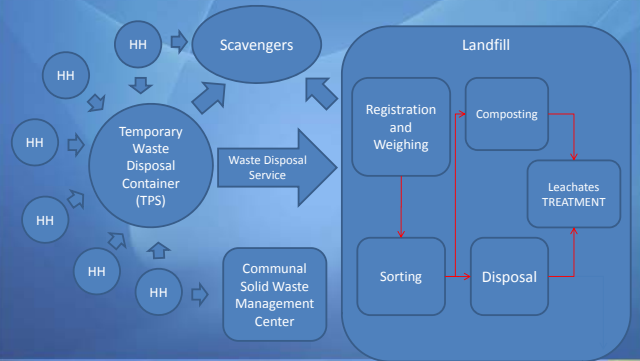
HH

Scavengers

Landfill

HH

Registration and Weighing

Composting

HH

Temporary Waste Disposal Container (TPS)

Waste Disposal Service

Leachates TREATMENT

HH

Sorting

Disposal

HH

HH

Communal Solid Waste Management Center

HH